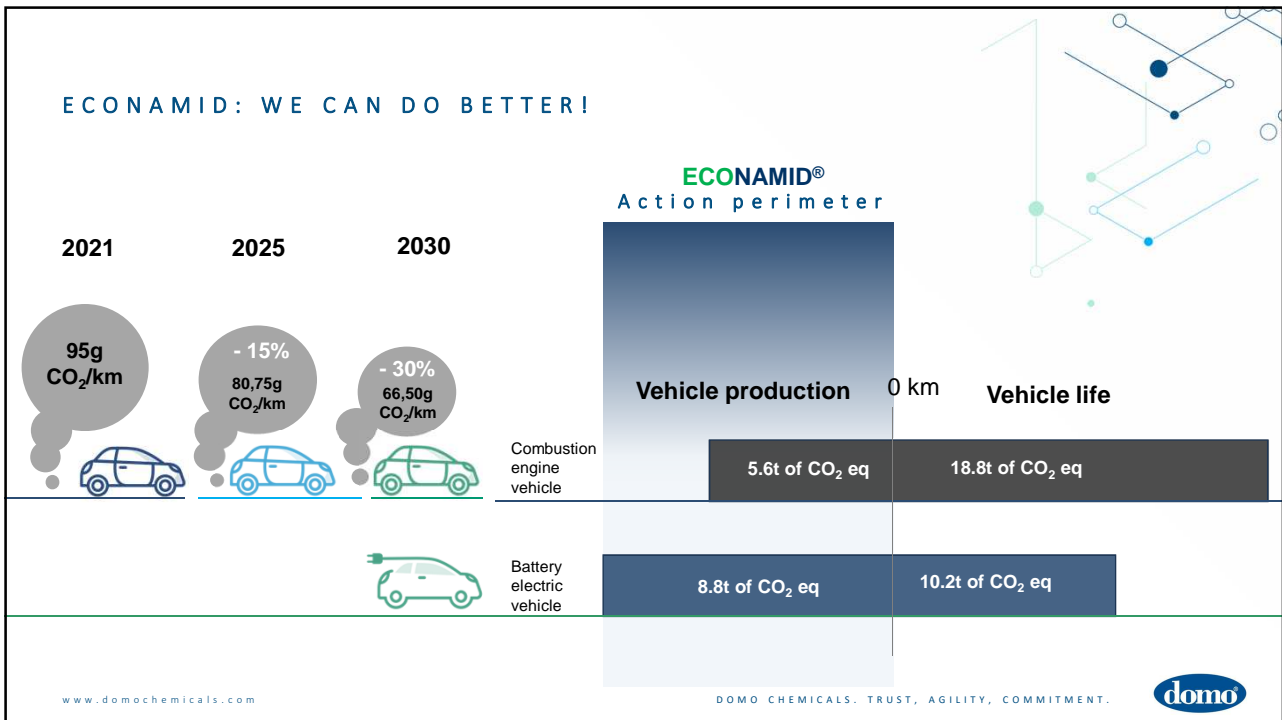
ECONAMID: WE CAN DO BETTER!

ECONAMID®
Action perimeter

2021

2025

2030

95g $CO_2$/km

- 15%
80,75g $CO_2$/km

- 30%
66,50g $CO_2$/km

Vehicle production

0 km

Vehicle life

Combustion engine vehicle

5.6t of $CO_2$ eq

18.8t of $CO_2$ eq

Battery electric vehicle

8.8t of $CO_2$ eq

10.2t of $CO_2$ eq

www.domochemicals.com

DOMO CHEMICALS. TRUST, AGILITY, COMMITMENT.

domo®